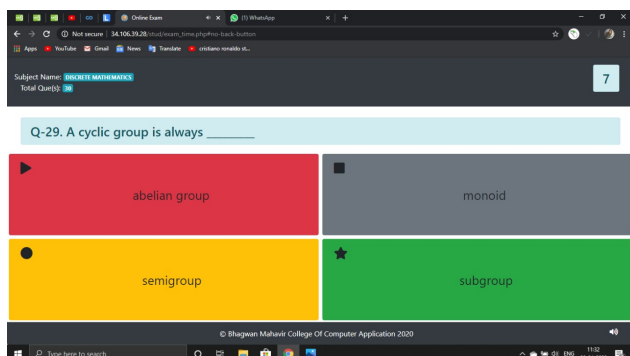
Online Exam
(1) WhatsApp
Not secure | 34.106.39.28/stud/exam_time.php#no-back-button
Apps YouTube Gmail News Translate cristiano ronaldo st...

Subject Name: DISCRETE MATHEMATICS
Total Que(s): 30

7

Q-29. A cyclic group is always ________

abelian group

monoid

semigroup

subgroup

© Bhagwan Mahavir College Of Computer Application 2020

Type here to search
ENG 11:32